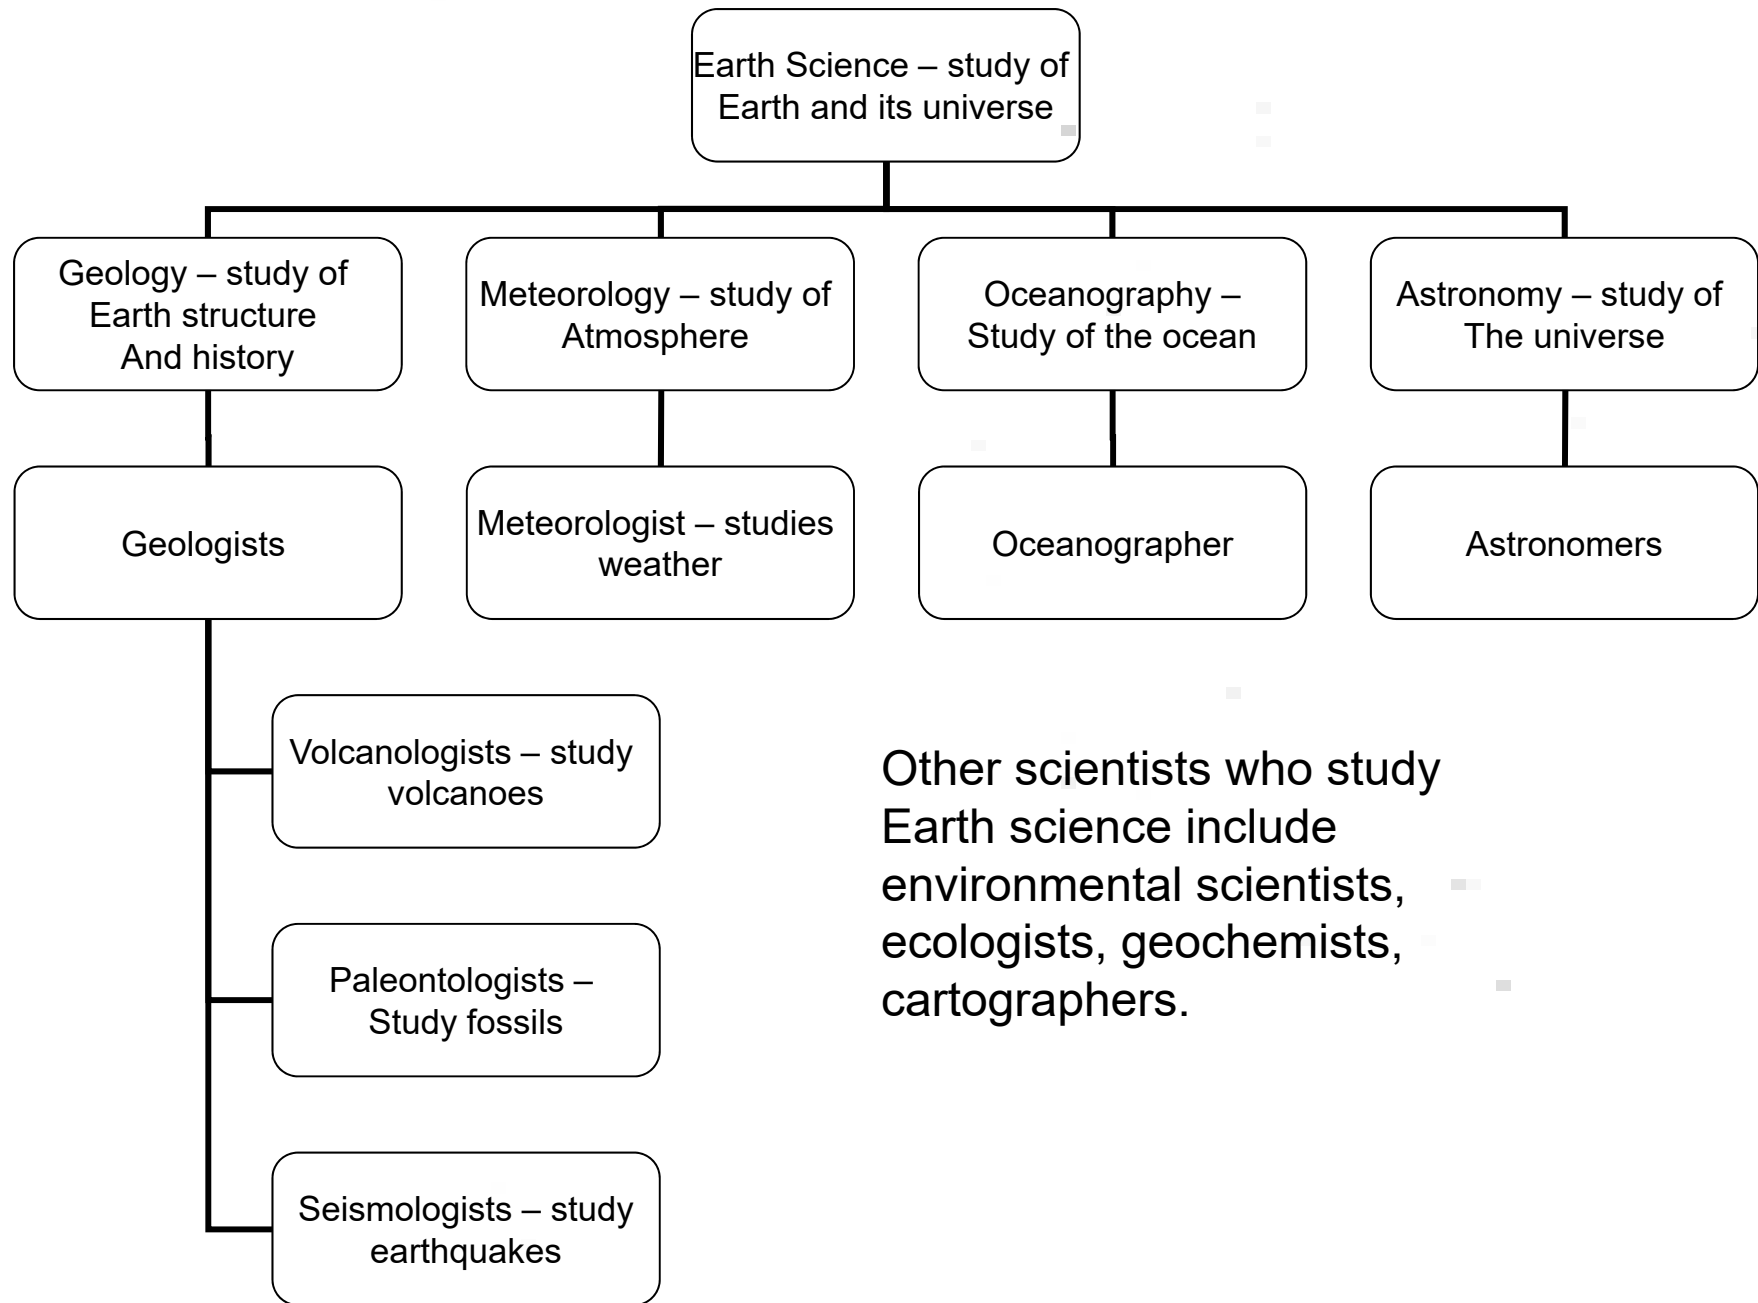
Earth Science – study of Earth and its universe

Geology – study of Earth structure And history

Meteorology – study of Atmosphere

Oceanography – Study of the ocean

Astronomy – study of The universe

Geologists

Meteorologist – studies weather

Oceanographer

Astronomers

Volcanologists – study volcanoes

Paleontologists – Study fossils

Seismologists – study earthquakes

Other scientists who study Earth science include environmental scientists, ecologists, geochemists, cartographers.